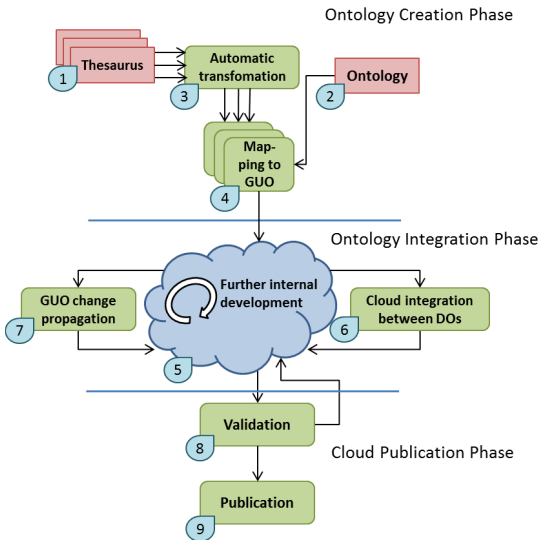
Ontology Creation Phase

Thesaurus

1

Automatic transfomation

3

Ontology

2

Mapping to GUO

4

Ontology Integration Phase

GUO change propagation

7

Further internal development

5

Cloud integration between DOs

6

Validation

8

Cloud Publication Phase

Publication

9